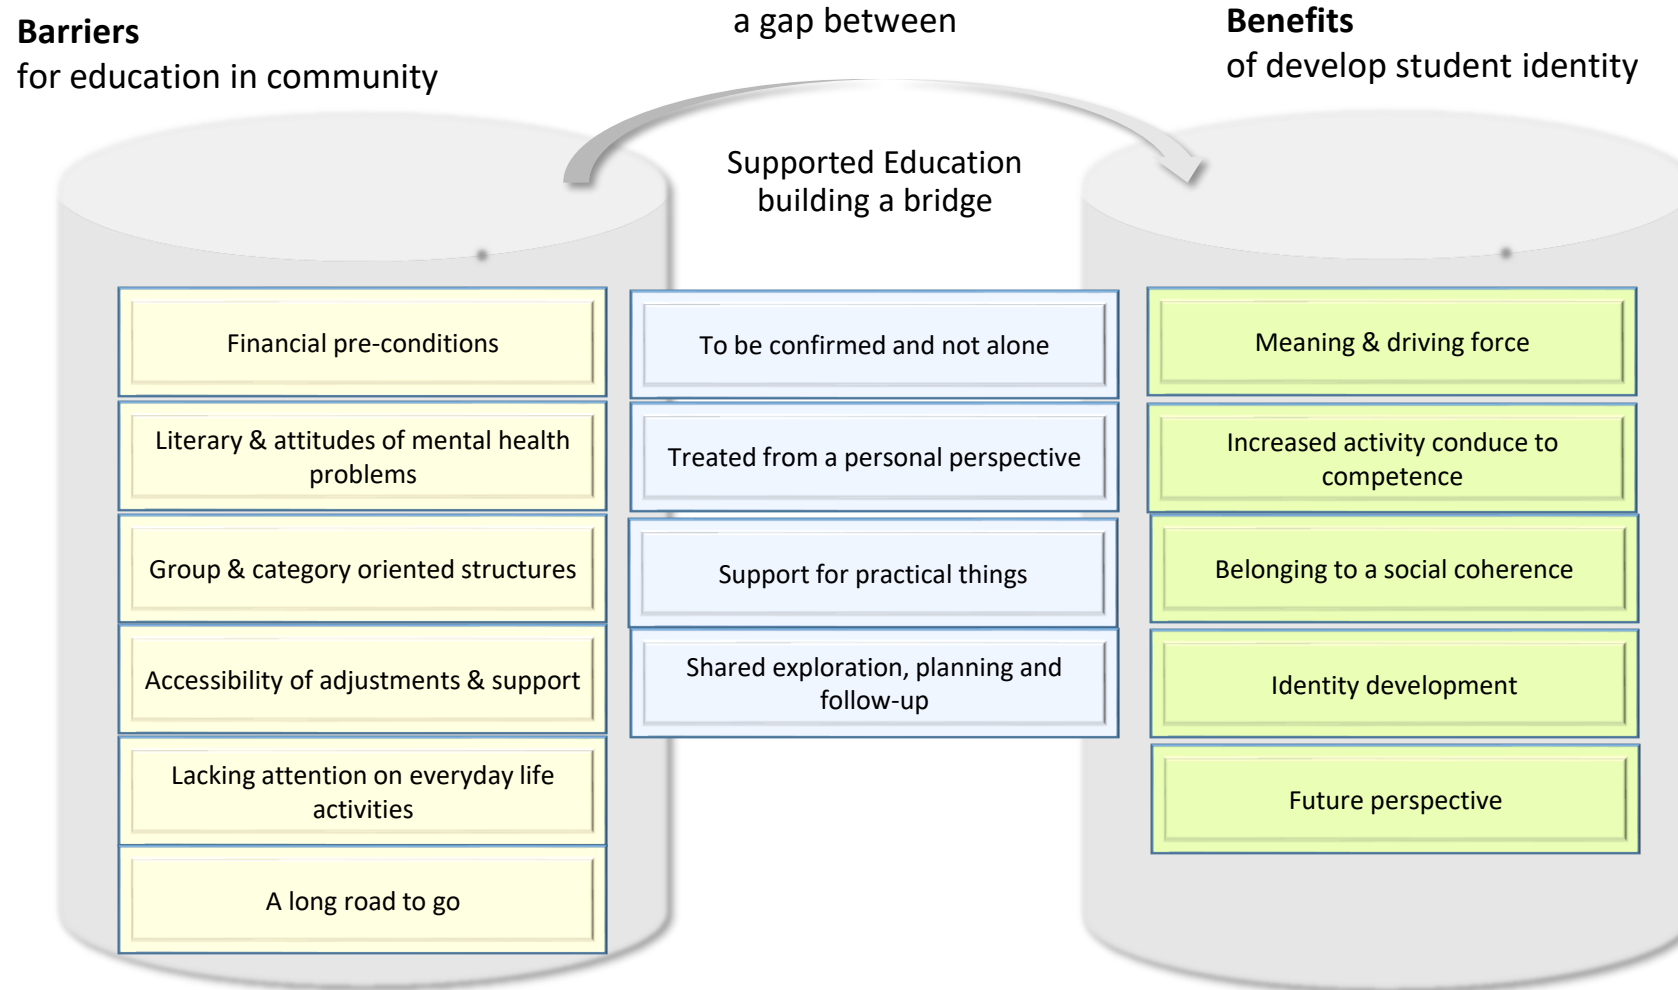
**Barriers**
for education in community

a gap between

**Benefits**
of develop student identity

Supported Education building a bridge

Financial pre-conditions

Literary & attitudes of mental health problems

Group & category oriented structures

Accessibility of adjustments & support

Lacking attention on everyday life activities

A long road to go

To be confirmed and not alone

Treated from a personal perspective

Support for practical things

Shared exploration, planning and follow-up

Meaning & driving force

Increased activity conduce to competence

Belonging to a social coherence

Identity development

Future perspective